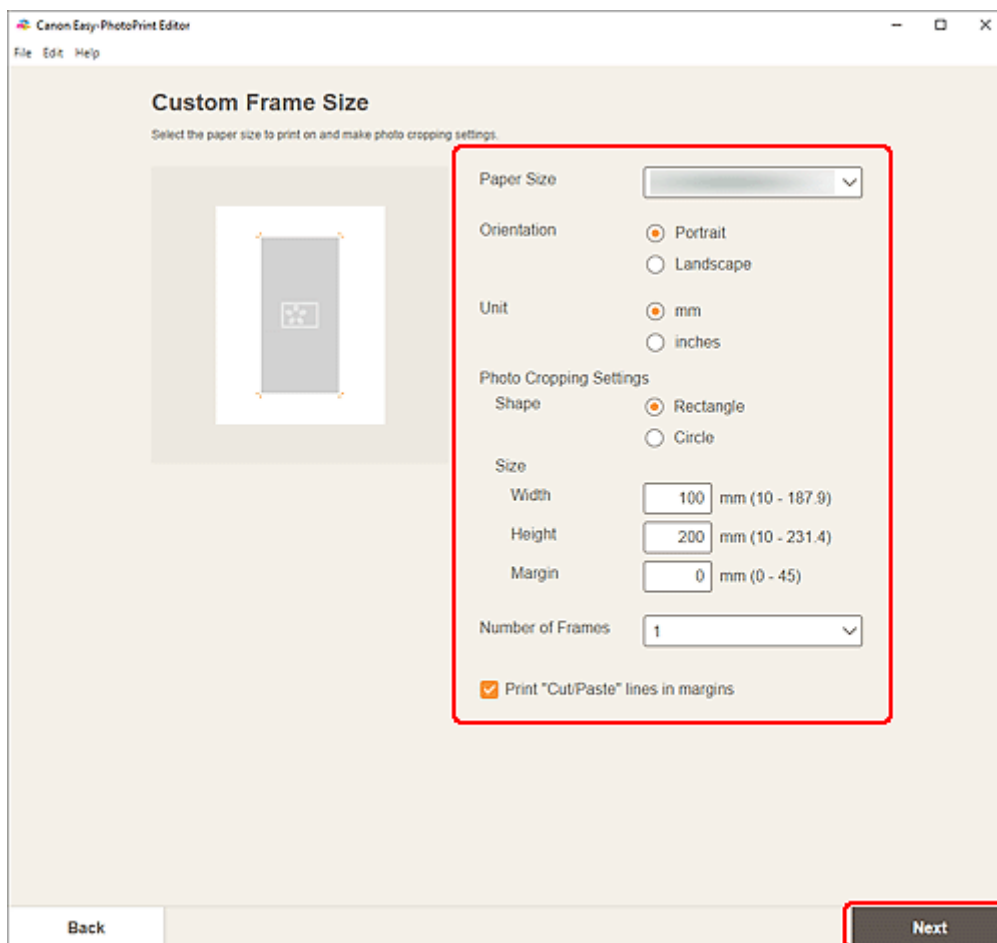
Canon Easy-PhotoPrint Editor

File Edit Help

Custom Frame Size

Select the paper size to print on and make photo cropping settings.

Paper Size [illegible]

Orientation
Portrait
Landscape

Unit
mm
inches

Photo Cropping Settings
Shape
Rectangle
Circle

Size
Width 100 mm (10 - 187.9)
Height 200 mm (10 - 231.4)
Margin 0 mm (0 - 45)

Number of Frames 1

Print "Cut/Paste" lines in margins

Back

Next